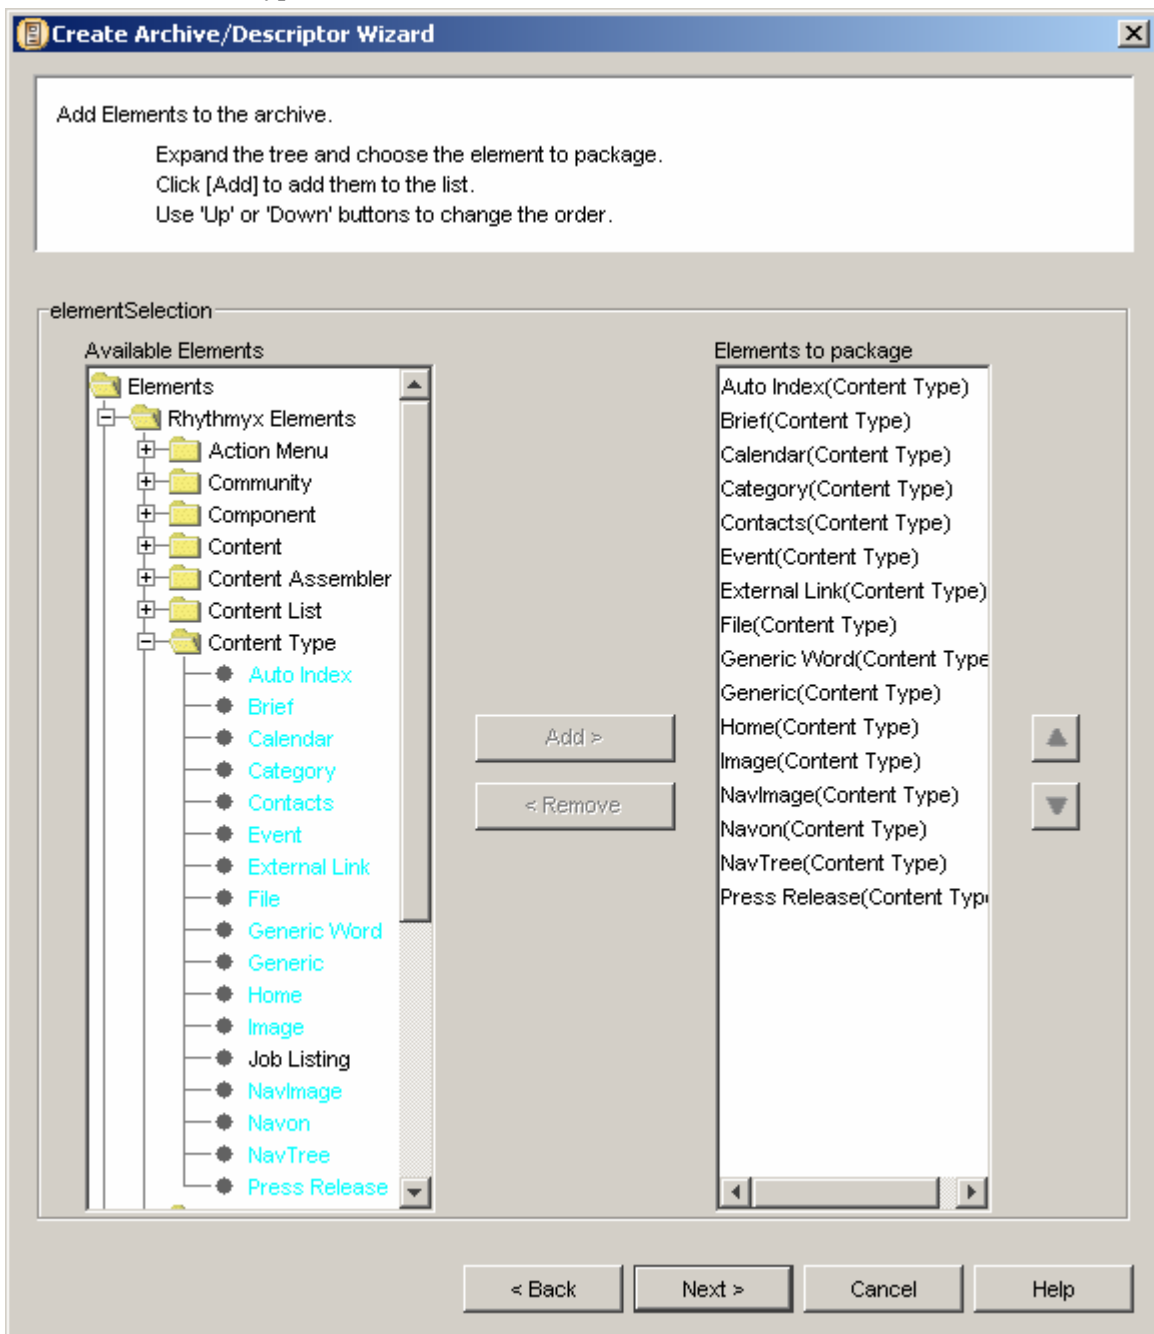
Create Archive/Descriptor Wizard

Add Elements to the archive.

Expand the tree and choose the element to package.
Click [Add] to add them to the list.
Use 'Up' or 'Down' buttons to change the order.

elementSelection

Available Elements

Elements
Rhythmyx Elements
Action Menu
Community
Component
Content
Content Assembler
Content List
Content Type
Auto Index
Brief
Calendar
Category
Contacts
Event
External Link
File
Generic Word
Generic
Home
Image
Job Listing
NavImage
Navon
NavTree
Press Release

Add >
< Remove

Elements to package

Auto Index(Content Type)
Brief(Content Type)
Calendar(Content Type)
Category(Content Type)
Contacts(Content Type)
Event(Content Type)
External Link(Content Type)
File(Content Type)
Generic Word(Content Type
Generic(Content Type)
Home(Content Type)
Image(Content Type)
NavImage(Content Type)
Navon(Content Type)
NavTree(Content Type)
Press Release(Content Typ

< Back
Next >
Cancel
Help